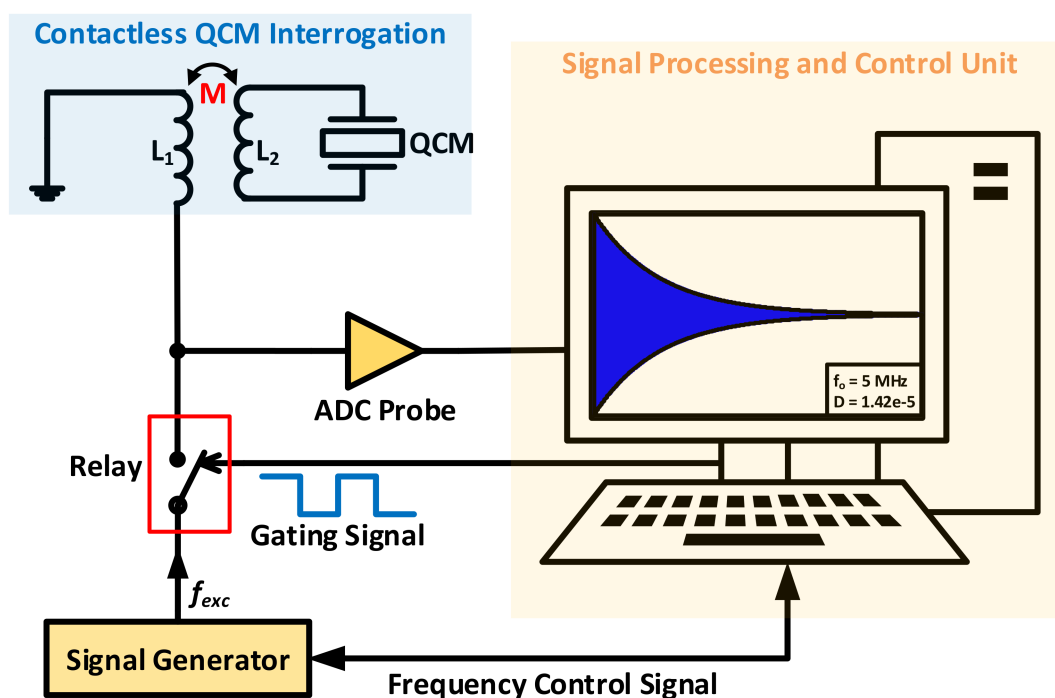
Contactless QCM Interrogation

M

$L_1$

$L_2$

QCM

Signal Processing and Control Unit

$f_o$ = 5 MHz
D = 1.42e-5

ADC Probe

Relay

Gating Signal

$f_{exc}$

Signal Generator

Frequency Control Signal